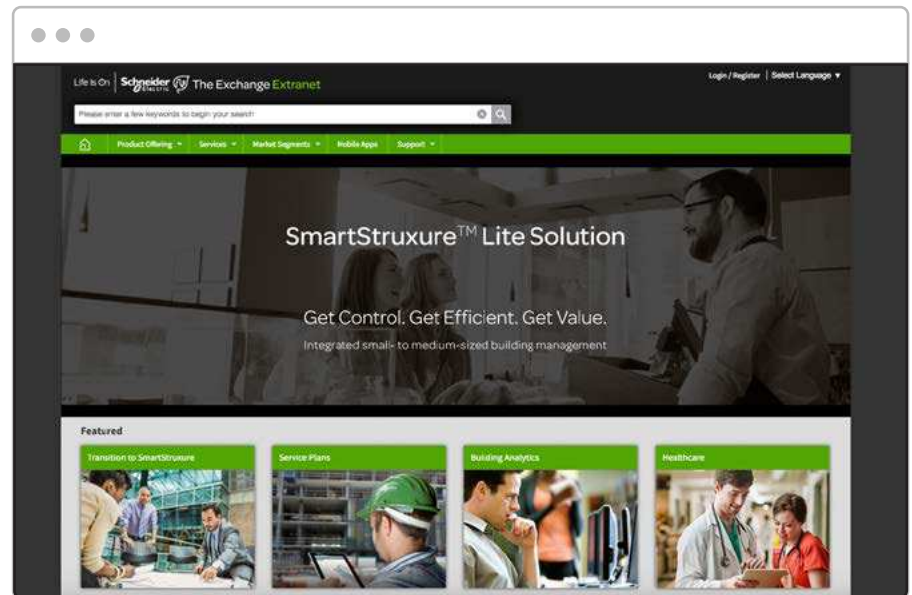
Life Is On | Schneider Electric The Exchange Extranet

Login / Register | Select Language ▾

Please enter a few keywords to begin your search

Product Offering ▾ Services ▾ Market Segments ▾ Mobile Apps Support ▾

SmartStruxure$^{TM}$ Lite Solution

Get Control. Get Efficient. Get Value.

Integrated small- to medium-sized building management

Featured

Transition to SmartStruxure

Service Plans

Building Analytics

Healthcare